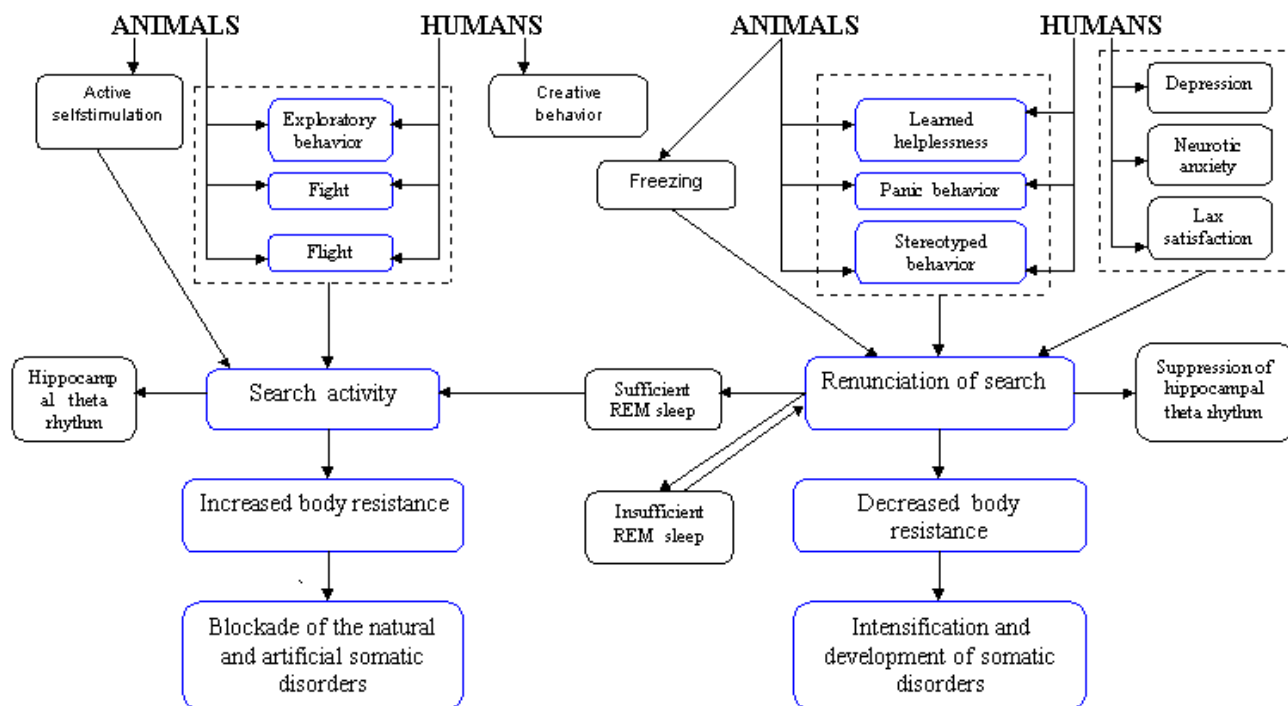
ANIMALS

HUMANS

Active selfstimulation

Exploratory behavior

Fight

Flight

Creative behavior

ANIMALS

HUMANS

Freezing

Learned helplessness

Panic behavior

Stereotyped behavior

Depression

Neurotic anxiety

Lax satisfaction

Hippocampal theta rhythm

Search activity

Sufficient REM sleep

Renunciation of search

Suppression of hippocampal theta rhythm

Increased body resistance

Insufficient REM sleep

Decreased body resistance

Blockade of the natural and artificial somatic disorders

Intensification and development of somatic disorders